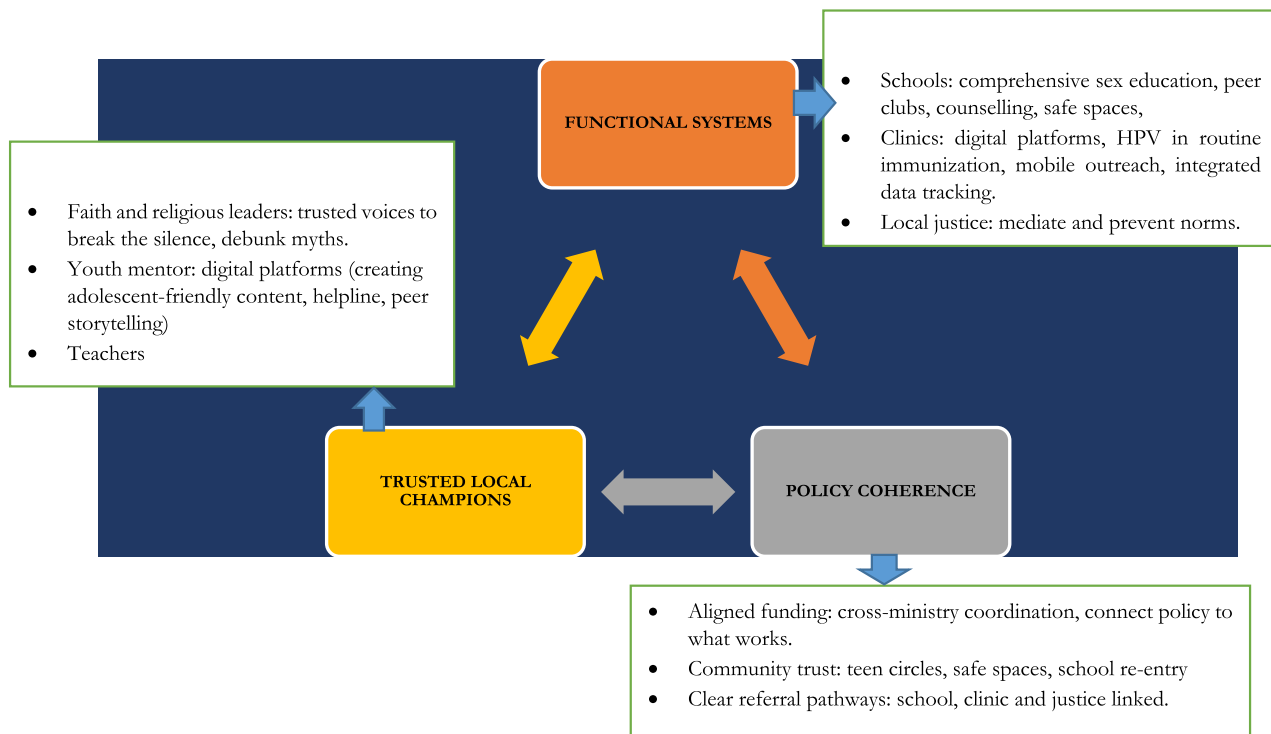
FUNCTIONAL SYSTEMS

- Schools: comprehensive sex education, peer clubs, counselling, safe spaces,
- Clinics: digital platforms, HPV in routine immunization, mobile outreach, integrated data tracking.
- Local justice: mediate and prevent norms.

- Faith and religious leaders: trusted voices to break the silence, debunk myths.
- Youth mentor: digital platforms (creating adolescent-friendly content, helpline, peer storytelling)
- Teachers

TRUSTED LOCAL CHAMPIONS

POLICY COHERENCE

- Aligned funding: cross-ministry coordination, connect policy to what works.
- Community trust: teen circles, safe spaces, school re-entry
- Clear referral pathways: school, clinic and justice linked.